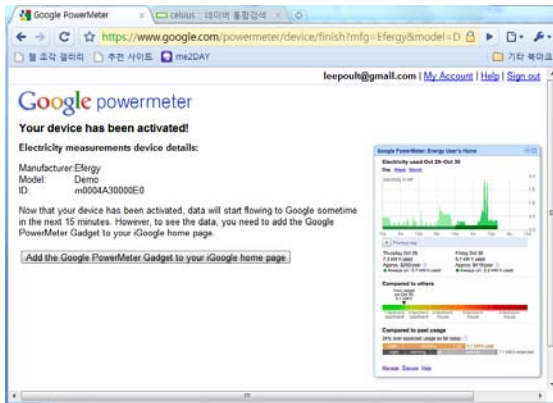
Google PowerMeter × celius :: 네이버 통합검색 ×

https://www.google.com/powermeter/device/finish?mfg=Efergy&model=D

웹 조각 갤러리 추천 사이트 me2DAY 기타 북마크

leepoult@gmail.com | My Account | Help | Sign out

Google powermeter

Your device has been activated!

Electricity measurements device details:

Manufacturer: Efergy
Model: Demo
ID: m0004A30000E0

Now that your device has been activated, data will start flowing to Google sometime in the next 15 minutes. However, to see the data, you need to add the Google PowerMeter Gadget to your iGoogle home page.

Add the Google PowerMeter Gadget to your iGoogle home page

Google PowerMeter: Energy User's Home

Electricity used Oct 29-Oct 30

Day Week Month

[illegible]

Previous day

Thursday Oct 29
Friday Oct 30

Compared to others

Compared to past usage

Manage Discuss Help